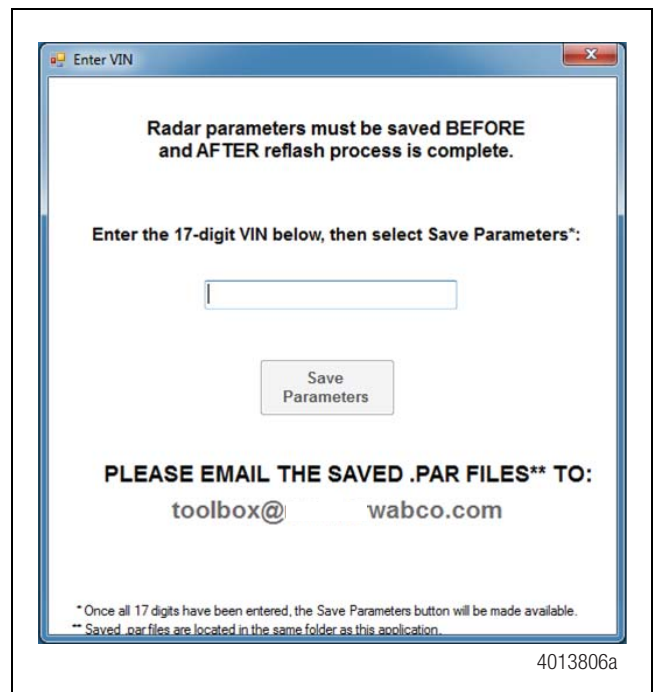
Enter VIN

Radar parameters must be saved BEFORE and AFTER reflash process is complete.

Enter the 17-digit VIN below, then select Save Parameters*:

Save Parameters

PLEASE EMAIL THE SAVED .PAR FILES** TO:

toolbox@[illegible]wabco.com

* Once all 17 digits have been entered, the Save Parameters button will be made available.
** Saved .par files are located in the same folder as this application.

4013806a